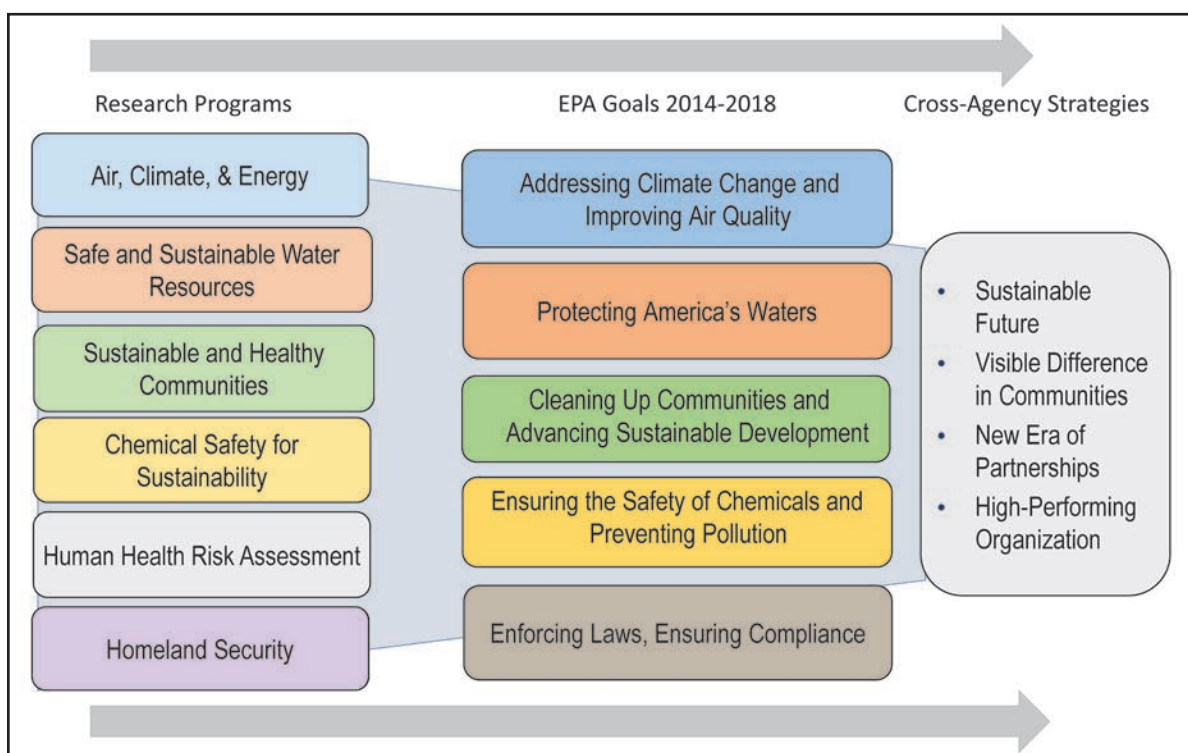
Research Programs

EPA Goals 2014-2018

Cross-Agency Strategies

Air, Climate, & Energy

Safe and Sustainable Water Resources

Sustainable and Healthy Communities

Chemical Safety for Sustainability

Human Health Risk Assessment

Homeland Security

Addressing Climate Change and Improving Air Quality

Protecting America's Waters

Cleaning Up Communities and Advancing Sustainable Development

Ensuring the Safety of Chemicals and Preventing Pollution

Enforcing Laws, Ensuring Compliance

- Sustainable Future
- Visible Difference in Communities
- New Era of Partnerships
- High-Performing Organization